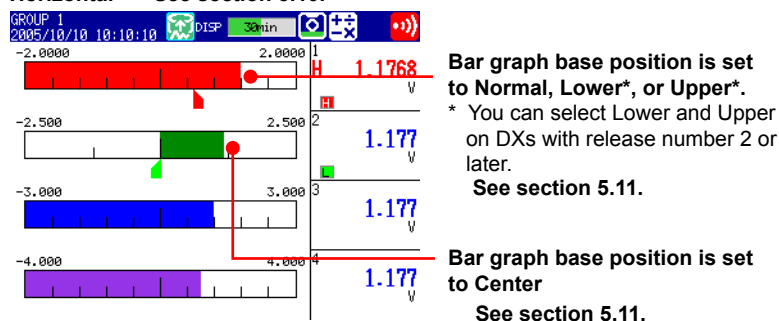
Horizontal → See section 5.10.

GROUP 1
2005/10/10 10:10:10
DISP
30min

-2.0000
2.0000
1
H
1.1768
V
H

-2.500
2.500
2
1.177
V
L

-3.000
3.000
3
1.177
V

-4.000
4.000
4
1.177
V

Bar graph base position is set to Normal, Lower*, or Upper*.
* You can select Lower and Upper on DXs with release number 2 or later.
See section 5.11.

Bar graph base position is set to Center
See section 5.11.